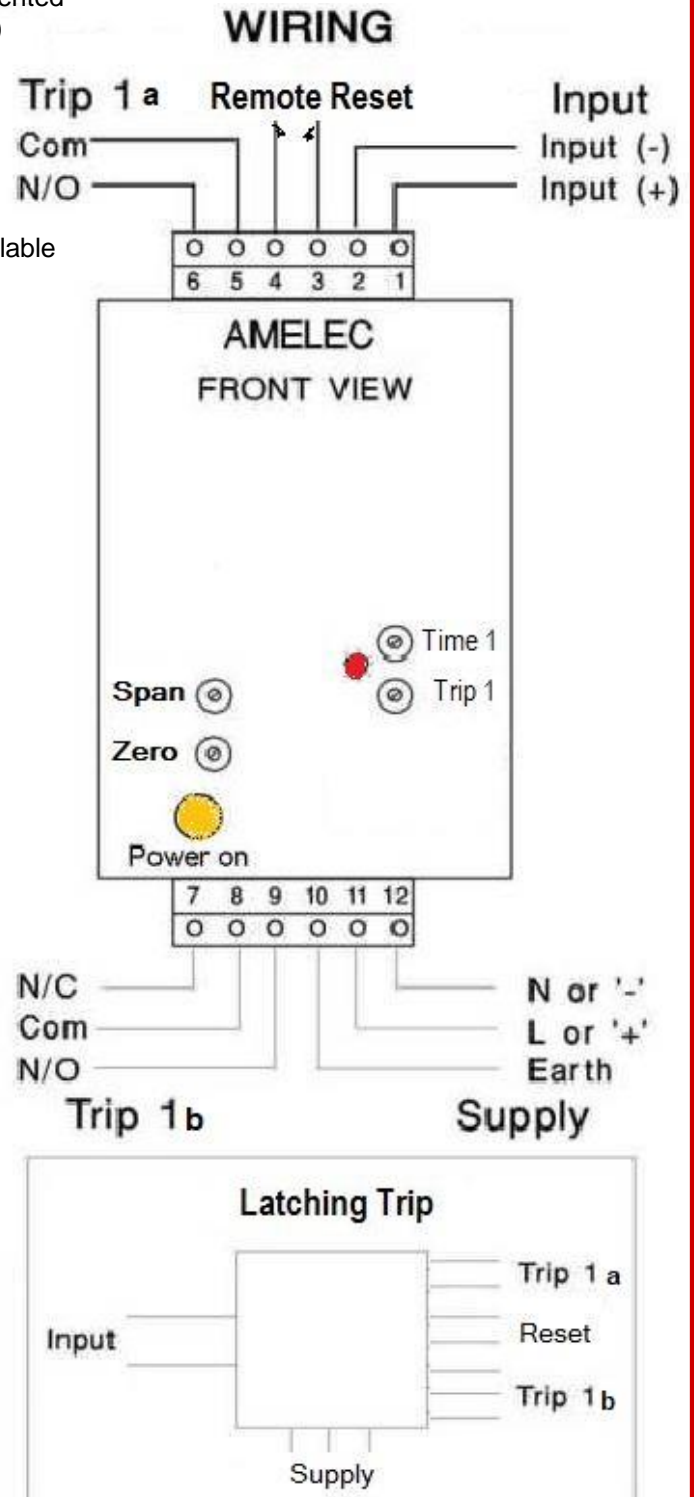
ented
o

lable

WIRING

Trip 1a
Com
N/O

Remote Reset

Input
Input (-)
Input (+)

6 5 4 3 2 1

AMELEC
FRONT VIEW

Time 1
Trip 1
Span
Zero
Power on

7 8 9 10 11 12

N/C
Com
N/O
Trip 1b

N or '-'
L or '+'
Earth
Supply

Latching Trip

Input
Trip 1a
Reset
Trip 1b
Supply